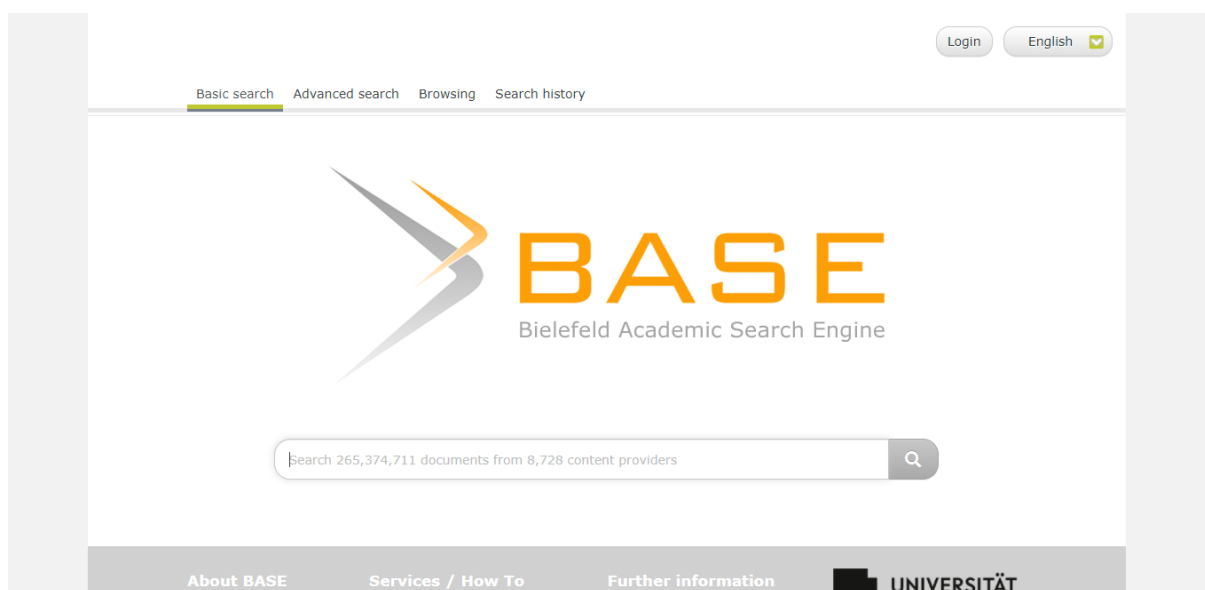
Login English

Basic search Advanced search Browsing Search history

BASE
Bielefeld Academic Search Engine

Search 265,374,711 documents from 8,728 content providers

About BASE Services / How To Further information UNIVERSITÄT